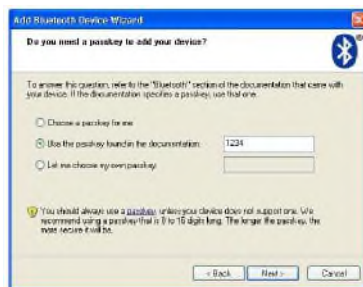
Add Bluetooth Device Wizard

Do you need a passkey to add your device?

To answer this question, refer to the "Bluetooth" section of the documentation that came with your device. If the documentation specifies a passkey, use that one.

Choose a passkey for me

Use the passkey found in the documentation: 1234

Let me choose my own passkey:

You should always use a passkey, unless your device does not support one. We recommend using a passkey that is 8 to 16 digits long. The longer the passkey, the more secure it will be.

< Back Next > Cancel